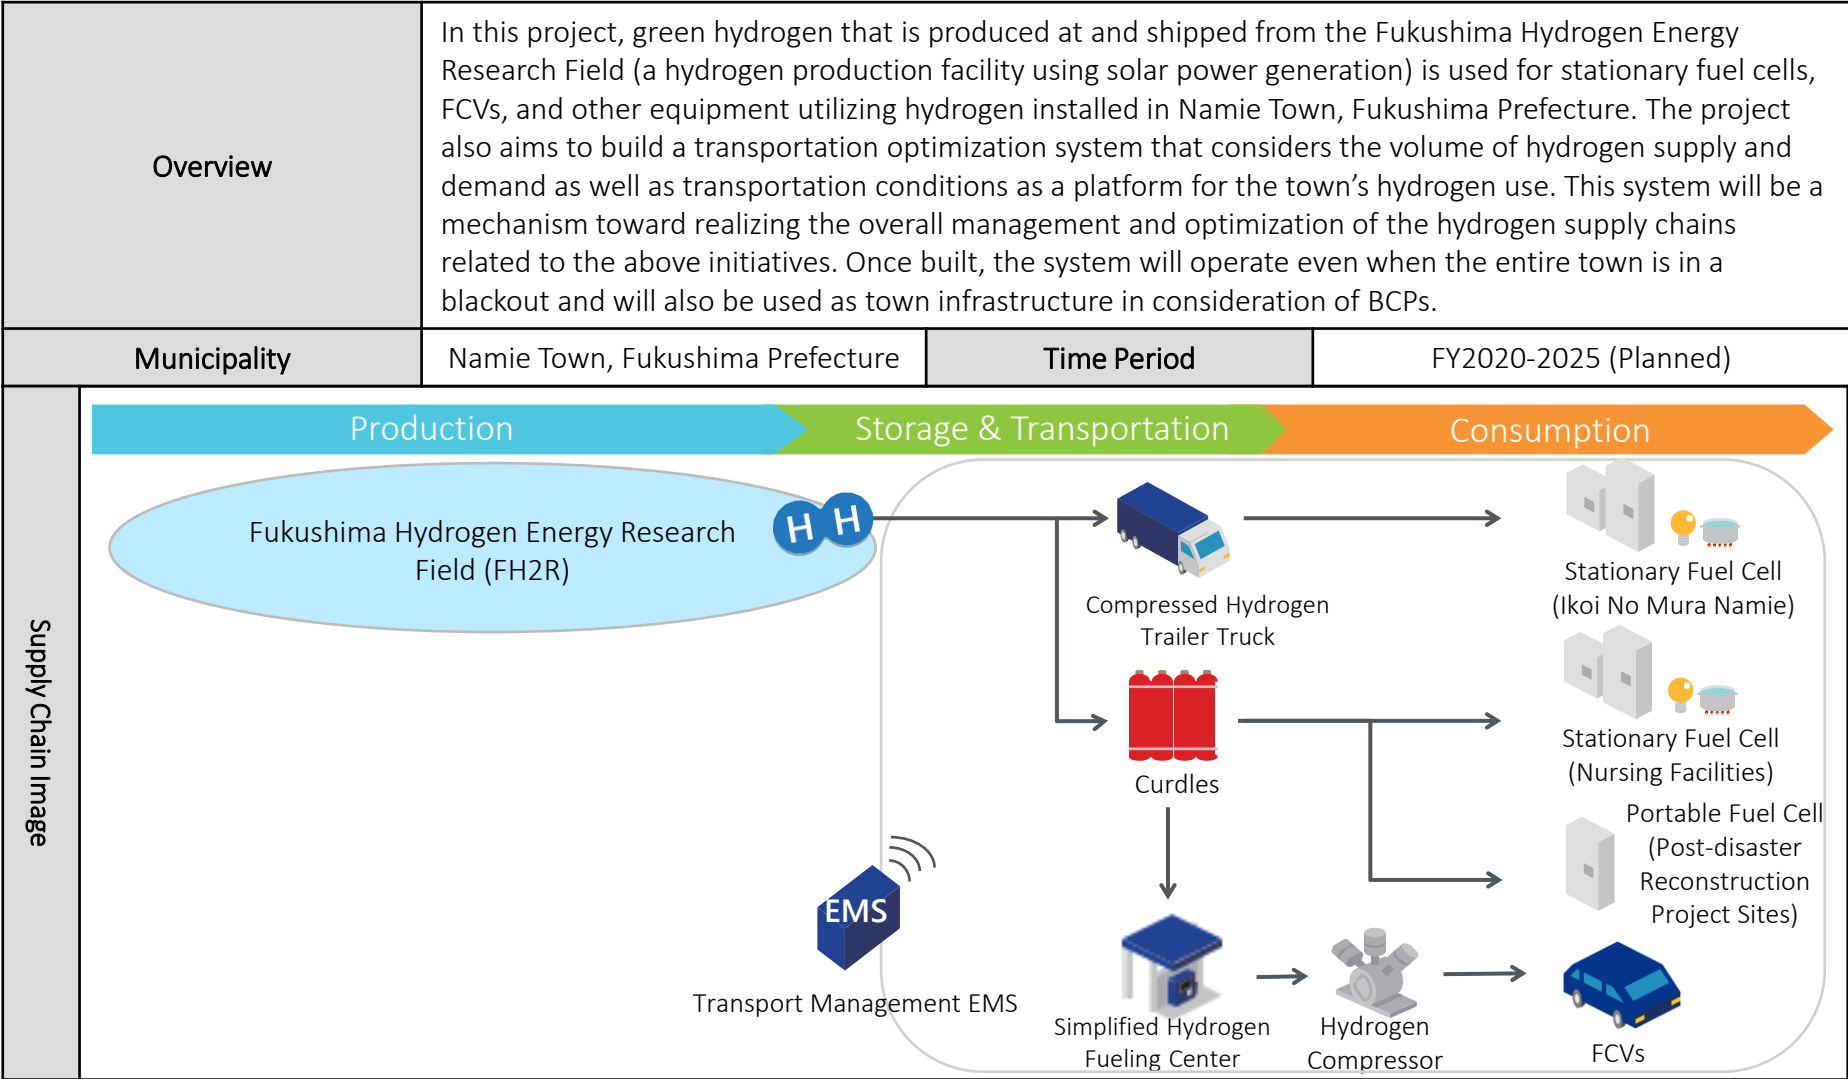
| Overview | In this project, green hydrogen that is produced at and shipped from the Fukushima Hydrogen Energy Research Field (a hydrogen production facility using solar power generation) is used for stationary fuel cells, FCVs, and other equipment utilizing hydrogen installed in Namie Town, Fukushima Prefecture. The project also aims to build a transportation optimization system that considers the volume of hydrogen supply and demand as well as transportation conditions as a platform for the town's hydrogen use. This system will be a mechanism toward realizing the overall management and optimization of the hydrogen supply chains related to the above initiatives. Once built, the system will operate even when the entire town is in a blackout and will also be used as town infrastructure in consideration of BCPs. | | |
|---|---|---|---|
| Municipality | Namie Town, Fukushima Prefecture | Time Period | FY2020-2025 (Planned) |

Supply Chain Image

Production

Storage & Transportation

Consumption

Fukushima Hydrogen Energy Research Field (FH2R)

H H

Compressed Hydrogen Trailer Truck

Curdles

Stationary Fuel Cell (Ikoi No Mura Namie)

Stationary Fuel Cell (Nursing Facilities)

Portable Fuel Cell (Post-disaster Reconstruction Project Sites)

EMS

Transport Management EMS

Simplified Hydrogen Fueling Center

Hydrogen Compressor

FCVs